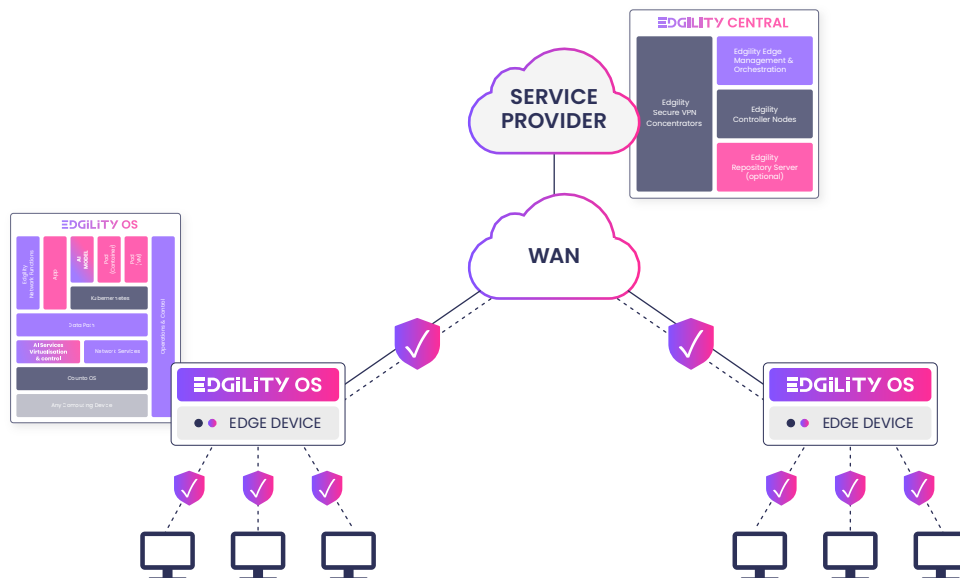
EDGILITY CENTRAL

Edgility Secure VPN Concentrators

Edgility Edge Management & Orchestration

Edgility Controller Nodes

Edgility Repository Server (optional)

SERVICE PROVIDER

WAN

EDGILITY OS

Edgility Network Functions

App

AI Models

Pod (Container)

Pod (VM)

Kubernetes

Data Path

AI Services Virtualisation & control

Network Services

Operations & Control

Ubuntu OS

Any Computing Device

EDGILITY OS

EDGE DEVICE

EDGILITY OS

EDGE DEVICE